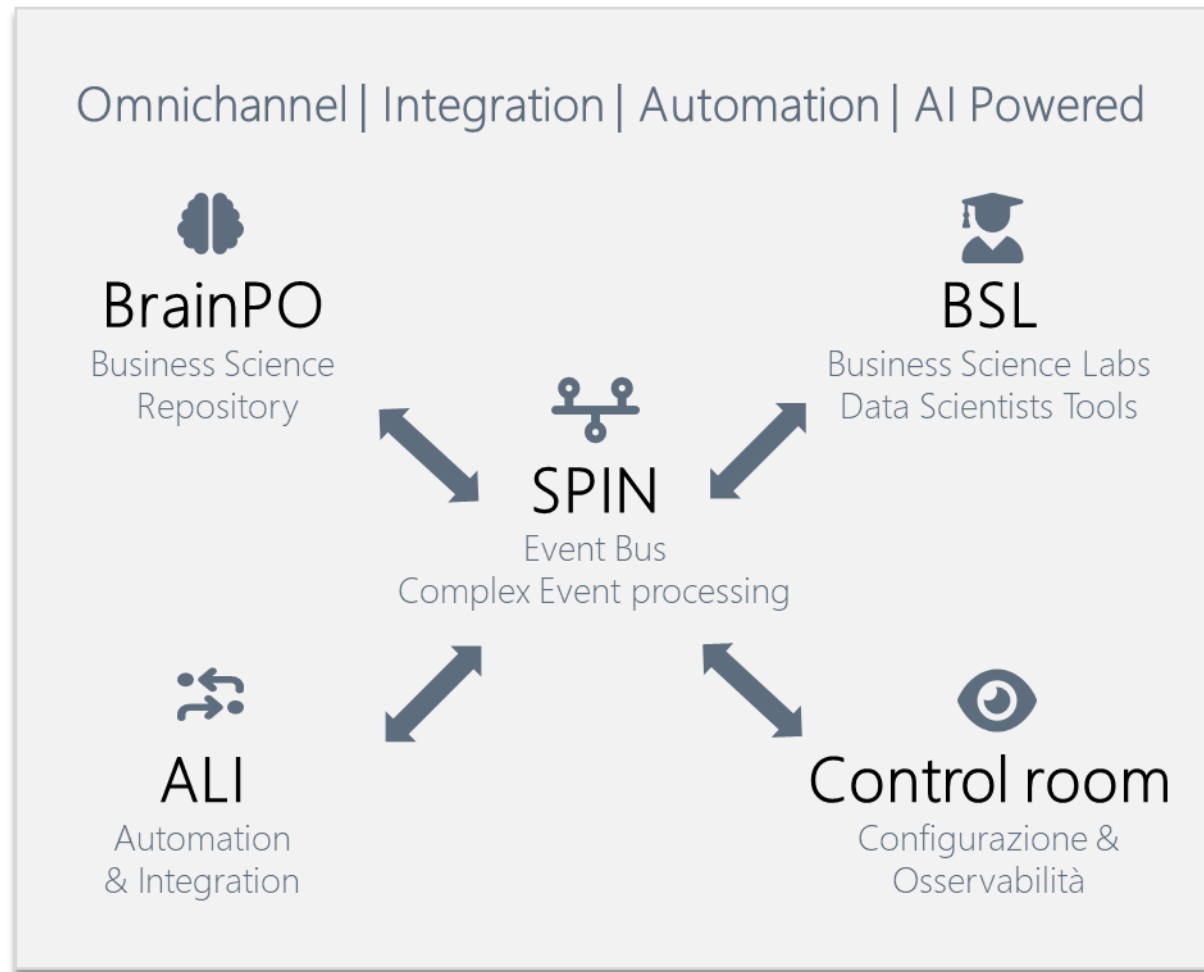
Omnichannel | Integration | Automation | AI Powered

BrainPO
Business Science Repository

BSL
Business Science Labs
Data Scientists Tools

SPIN
Event Bus
Complex Event processing

ALI
Automation & Integration

Control room
Configurazione & Osservabilità